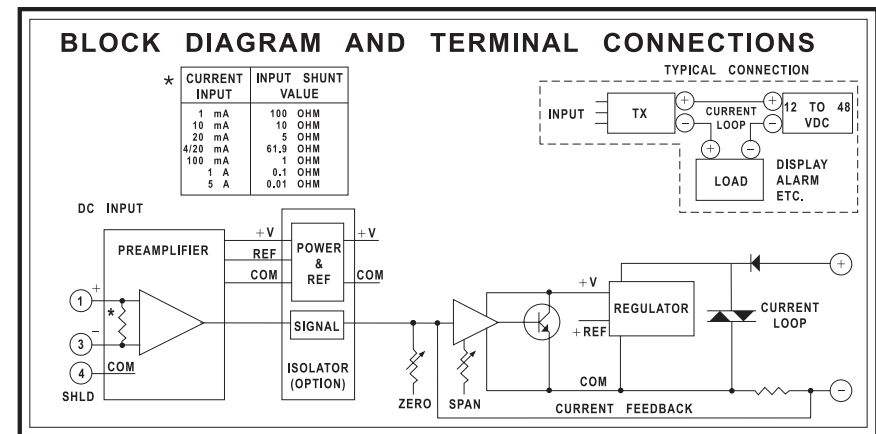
BLOCK DIAGRAM AND TERMINAL CONNECTIONS

*

| CURRENT INPUT | INPUT SHUNT VALUE |
|---|---|
| 1 mA | 100 OHM |
| 10 mA | 10 OHM |
| 20 mA | 5 OHM |
| 4/20 mA | 61.9 OHM |
| 100 mA | 1 OHM |
| 1 A | 0.1 OHM |
| 5 A | 0.01 OHM |

TYPICAL CONNECTION

INPUT

TX

+

−

CURRENT LOOP

+

−

12 TO 48 VDC

+

−

LOAD

DISPLAY ALARM ETC.

DC INPUT

PREAMPLIFIER

+V

REF

COM

POWER & REF

+V

COM

1

+

*

−

3

4

COM

SHLD

SIGNAL

ISOLATOR (OPTION)

ZERO

SPAN

+V

+REF

REGULATOR

COM

CURRENT LOOP

+

−

CURRENT FEEDBACK